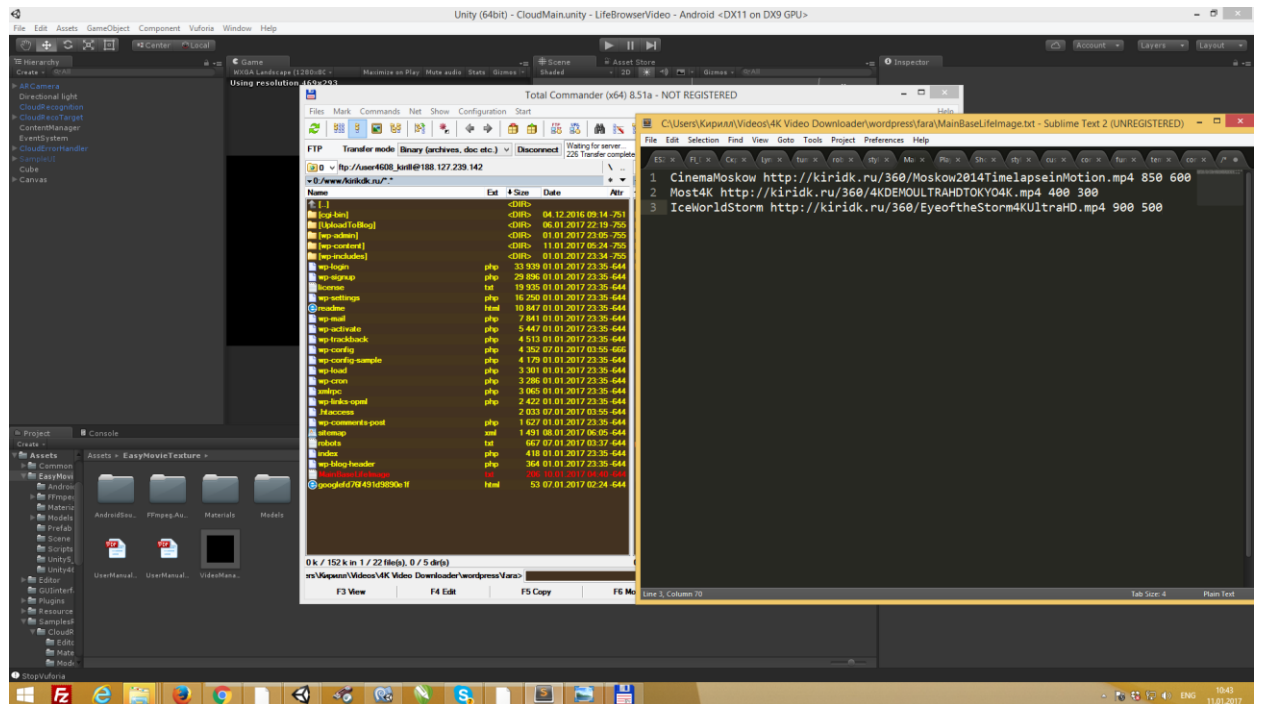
Unity (64bit) - CloudMain.unity - LifeBrowserVideo - Android <DX11 on DX9 GPU>

File Edit Assets GameObject Component Vuforia Window Help

Center Local

Account Layers Layout

Hierarchy
Create
ARCamera
Directional light
CloudRecognition
CloudRecoTarget
ContentManager
EventSystem
CloudErrorHandler
SampleUI
Cube
Canvas

Game
WXGA Landscape (1280x8( Maximize on Play Mute audio Stats Gizmos
Using resolution 469x293

Scene
Shaded 2D Gizmos

Asset Store

Inspector

Total Commander (x64) 8.51a - NOT REGISTERED

Files Mark Commands Net Show Configuration Start

Help

FTP Transfer mode Binary (archives, doc etc.) Disconnect Waiting for server... 226 Transfer complete

0 ftp://user4608_kirill@188.127.239.142

0:/www/kiridk.ru/*.*

| Name | Ext | Size | Date | Attr |
|---|---|---|---|---|
| [..] | | <DIR> | | |
| [cgi-bin] | | <DIR> | 04.12.2016 09:14 | -751 |
| [UploadToBlog] | | <DIR> | 06.01.2017 22:19 | -755 |
| [wp-admin] | | <DIR> | 01.01.2017 23:05 | -755 |
| [wp-content] | | <DIR> | 11.01.2017 05:24 | -755 |
| [wp-includes] | | <DIR> | 01.01.2017 23:34 | -755 |
| wp-login | php | 33 939 | 01.01.2017 23:35 | -644 |
| wp-signup | php | 29 896 | 01.01.2017 23:35 | -644 |
| license | txt | 19 935 | 01.01.2017 23:35 | -644 |
| wp-settings | php | 16 250 | 01.01.2017 23:35 | -644 |
| readme | html | 10 847 | 01.01.2017 23:35 | -644 |
| wp-mail | php | 7 841 | 01.01.2017 23:35 | -644 |
| wp-activate | php | 5 447 | 01.01.2017 23:35 | -644 |
| wp-trackback | php | 4 513 | 01.01.2017 23:35 | -644 |
| wp-config | php | 4 352 | 07.01.2017 03:55 | -666 |
| wp-config-sample | php | 4 179 | 01.01.2017 23:35 | -644 |
| wp-load | php | 3 301 | 01.01.2017 23:35 | -644 |
| wp-cron | php | 3 286 | 01.01.2017 23:35 | -644 |
| xmlrpc | php | 3 065 | 01.01.2017 23:35 | -644 |
| wp-links-opml | php | 2 422 | 01.01.2017 23:35 | -644 |
| .htaccess | | 2 033 | 07.01.2017 03:55 | -644 |
| wp-comments-post | php | 1 627 | 01.01.2017 23:35 | -644 |
| sitemap | xml | 1 491 | 08.01.2017 06:05 | -644 |
| robots | txt | 667 | 07.01.2017 03:37 | -644 |
| index | php | 418 | 01.01.2017 23:35 | -644 |
| wp-blog-header | php | 364 | 01.01.2017 23:35 | -644 |
| MainBaseLifeImage | txt | 206 | 10.01.2017 04:40 | -644 |
| googlefd76f491d9890e1f | html | 53 | 07.01.2017 02:24 | -644 |

0 k / 152 k in 1 / 22 file(s), 0 / 5 dir(s)

ers\Кирилл\Videos\4K Video Downloader\wordpress\fara>

F3 View F4 Edit F5 Copy F6 Mo

C:\Users\Кирилл\Videos\4K Video Downloader\wordpress\fara\MainBaseLifeImage.txt - Sublime Text 2 (UNREGISTERED)

File Edit Selection Find View Goto Tools Project Preferences Help

1 CinemaMoskow http://kiridk.ru/360/Moskow2014TimelapseinMotion.mp4 850 600
2 Most4K http://kiridk.ru/360/4KDEMOULTRAHDTOKYO4K.mp4 400 300
3 IceWorldStorm http://kiridk.ru/360/EyeoftheStorm4KUltraHD.mp4 900 500

Line 3, Column 70 Tab Size: 4 Plain Text

Project Console
Create
Assets
Common
EasyMovi
Android
FFmpeg
Materia
Models
Prefab
Scene
Scripts
UnityS
Unity4
Editor
GUInterf
Plugins
Resource
SamplesR
CloudR
Edit
Mate
Mode

Assets ▸ EasyMovieTexture ▸
AndroidSou... FFmpeg.Au... Materials Models
UserManual... UserManual... VideoMana...

StopVuforia

ENG 10:43 11.01.2017